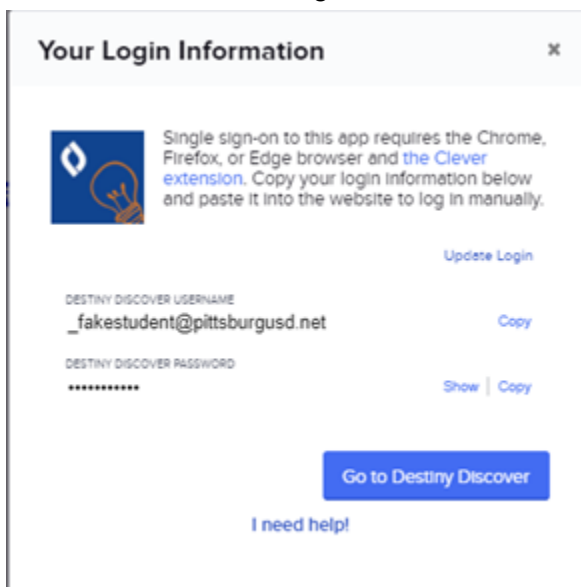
Your Login Information

×

Single sign-on to this app requires the Chrome, Firefox, or Edge browser and the Clever extension. Copy your login information below and paste it into the website to log in manually.

Update Login

DESTINY DISCOVER USERNAME
_fakestudent@pittsburgusd.net

Copy

DESTINY DISCOVER PASSWORD
••••••••••••

Show | Copy

Go to Destiny Discover

I need help!